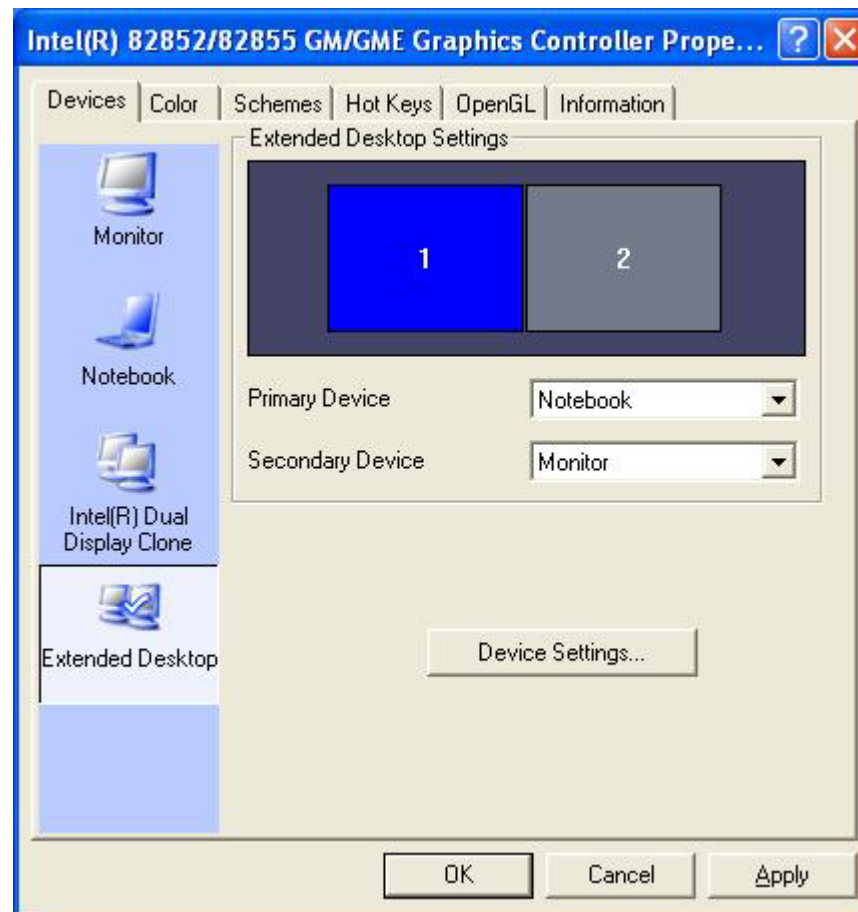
Intel(R) 82852/82855 GM/GME Graphics Controller Prope... ? X

Devices | Color | Schemes | Hot Keys | OpenGL | Information

Monitor

Notebook

Intel(R) Dual Display Clone

Extended Desktop

Extended Desktop Settings

1

2

Primary Device

Notebook

Secondary Device

Monitor

Device Settings...

OK

Cancel

Apply